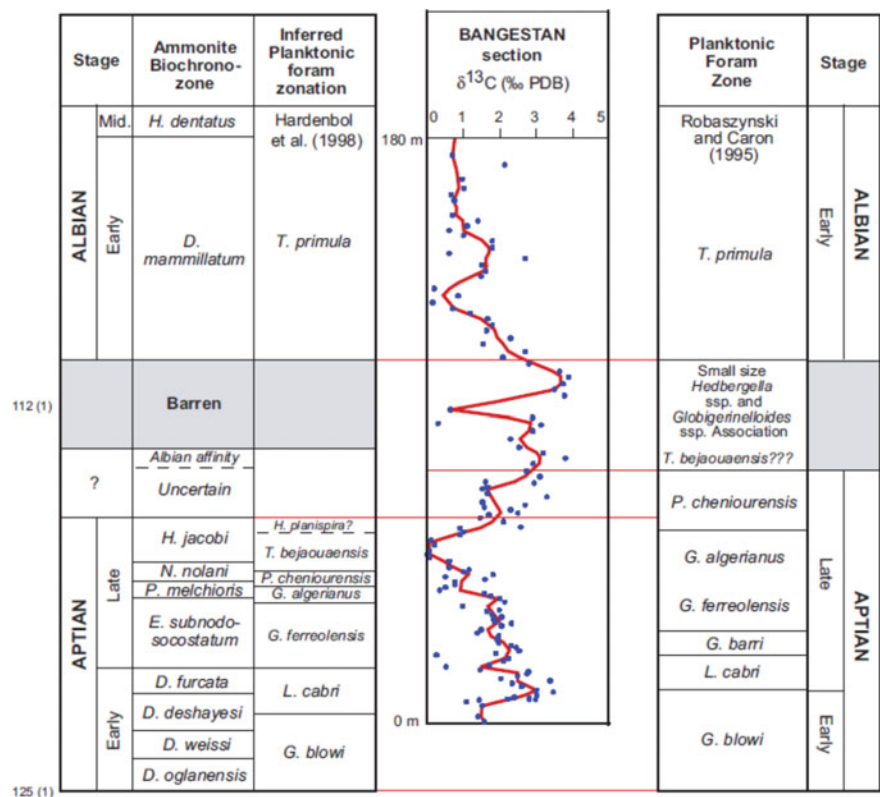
Stage | Ammonite Biochronozone | Inferred Planktonic foram zonation

BANGESTAN section
$\delta^{13}C$ (‰ PDB)
0 1 2 3 4 5

Planktonic Foram Zone | Stage

ALBIAN
Mid. | H. dentatus | Hardenbol et al. (1998)
Early | D. mammillatum | T. primula

180 m

Robaszynski and Caron (1995)
T. primula
Early
ALBIAN

112 (1)
Barren
Small size Hedbergella ssp. and Globigerinelloides ssp. Association

?
Albian affinity
Uncertain
T. bejaouaensis???
P. cheniourensis

APTIAN
Late
H. jacobi | H. planispira? | T. bejaouaensis
N. nolani
P. melchioris | P. cheniourensis | G. algerianus
E. subnodosocostatum | G. ferreolensis
Early
D. furcata | L. cabri
D. deshayesi
D. weissi | G. blowi
D. oglanensis

0 m

G. algerianus
G. ferreolensis
G. barri
L. cabri
G. blowi
Late
Early
APTIAN

125 (1)